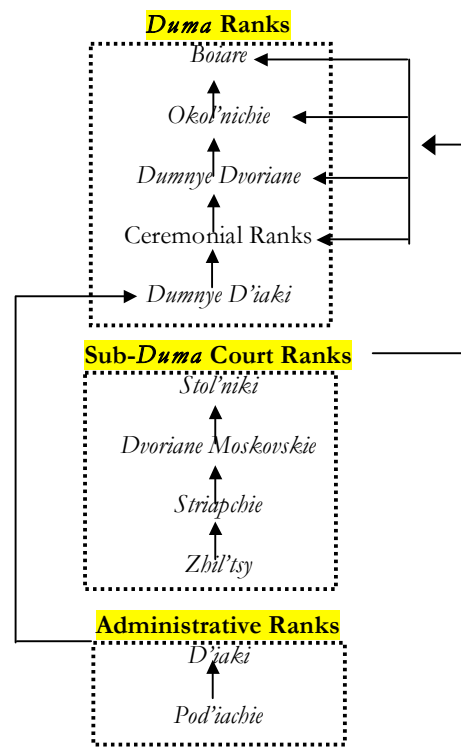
*Duma* Ranks

*Boiare*

*Okol'nichie*

*Dumnye Dvoriane*

Ceremonial Ranks

*Dumnye D'iaki*

Sub-*Duma* Court Ranks

*Stol'niki*

*Dvoriane Moskovskie*

*Striapchie*

*Zhil'tsy*

Administrative Ranks

*D'iaki*

*Pod'iachie*